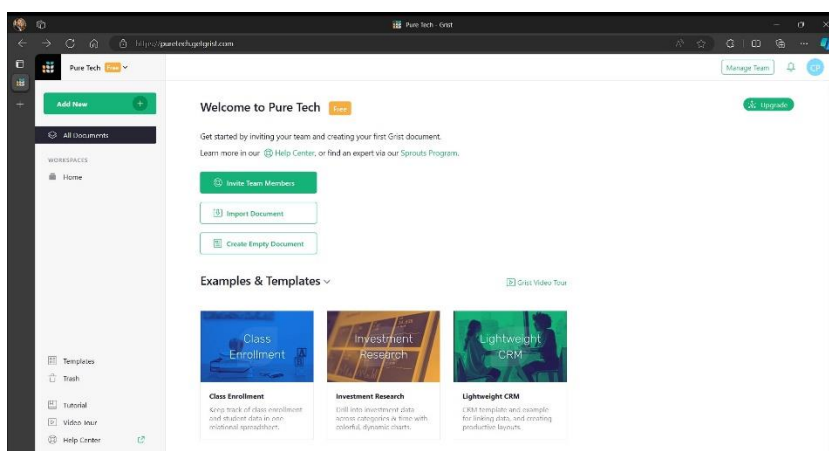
Pure Tech - Grist

https://puretech.getgrist.com

Pure Tech Free

Manage Team

CP

Add New

All Documents

WORKSPACES

Home

Templates

Trash

Tutorial

Video Tour

Help Center

Welcome to Pure Tech Free

Upgrade

Get started by inviting your team and creating your first Grist document.

Learn more in Help Center, or find an expert via our Sprouts Program.

Invite Team Members

Import Document

Create Empty Document

Examples & Templates

Grist Video Tour

Class Enrollment

Investment Research

Lightweight CRM

Class Enrollment

Keep track of class enrollment and student data in one relational spreadsheet.

Investment Research

Drill into investment data across categories & time with colorful, dynamic charts.

Lightweight CRM

CRM template and example for linking data, and creating productive layouts.